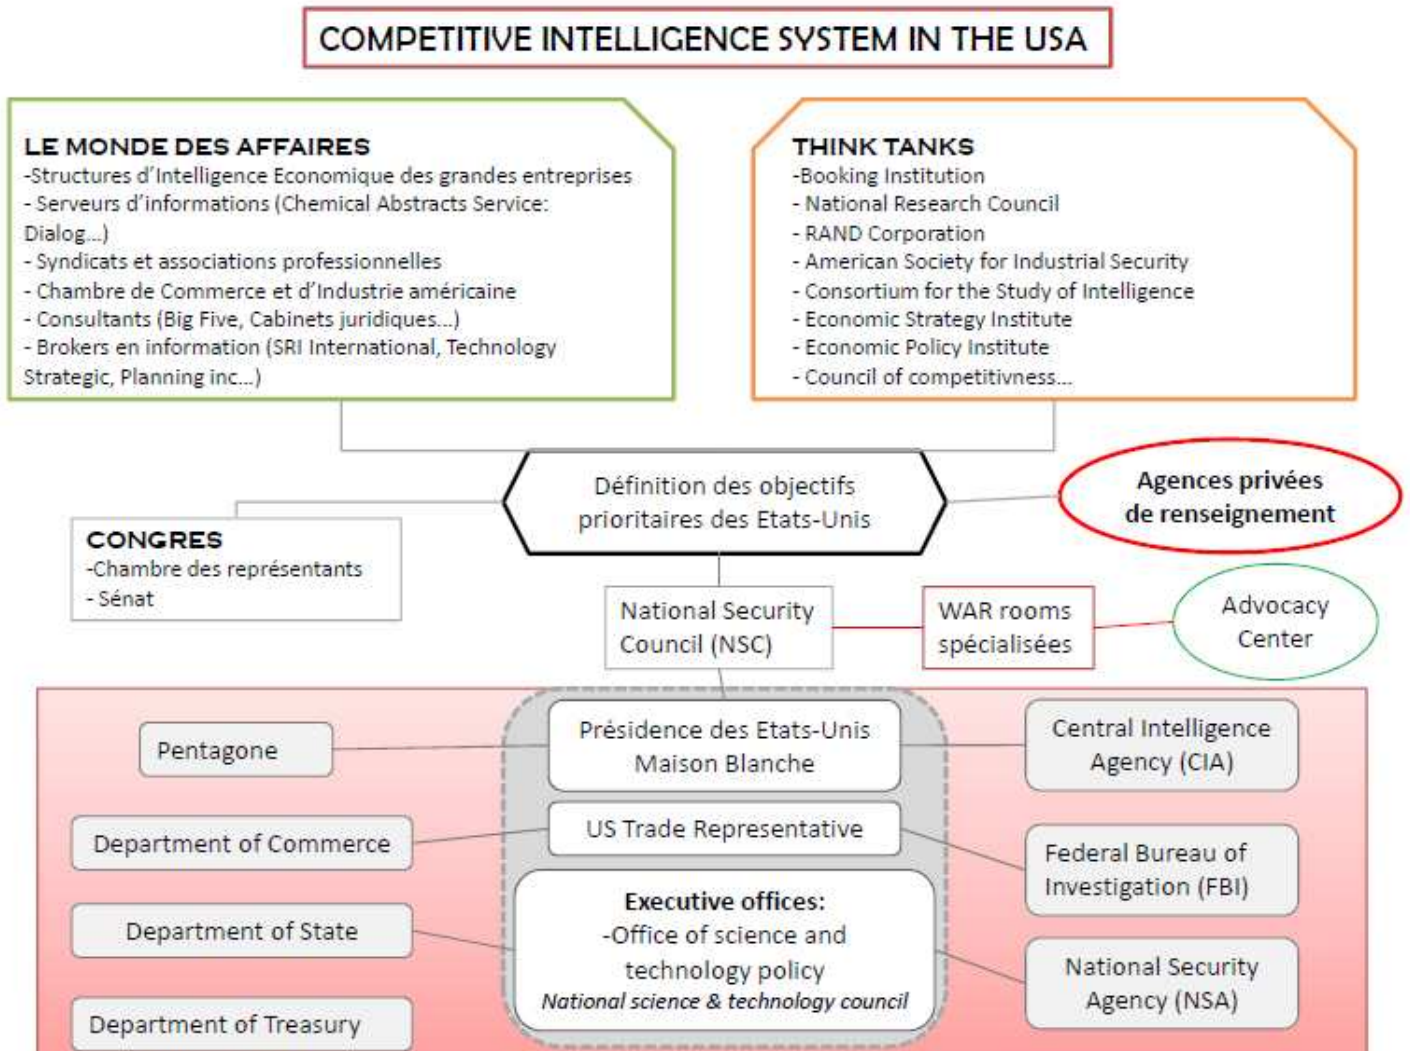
COMPETITIVE INTELLIGENCE SYSTEM IN THE USA

LE MONDE DES AFFAIRES
-Structures d'Intelligence Economique des grandes entreprises
- Serveurs d'informations (Chemical Abstracts Service: Dialog...)
- Syndicats et associations professionnelles
- Chambre de Commerce et d'Industrie américaine
- Consultants (Big Five, Cabinets juridiques...)
- Brokers en information (SRI International, Technology Strategic, Planning inc...)

THINK TANKS
-Booking Institution
- National Research Council
- RAND Corporation
- American Society for Industrial Security
- Consortium for the Study of Intelligence
- Economic Strategy Institute
- Economic Policy Institute
- Council of competitivness...

Définition des objectifs prioritaires des Etats-Unis

Agences privées de renseignement

CONGRES
-Chambre des représentants
- Sénat

National Security Council (NSC)

WAR rooms spécialisées

Advocacy Center

Pentagone

Présidence des Etats-Unis Maison Blanche

Central Intelligence Agency (CIA)

Department of Commerce

US Trade Representative

Federal Bureau of Investigation (FBI)

Department of State

Executive offices:
-Office of science and technology policy
National science & technology council

National Security Agency (NSA)

Department of Treasury